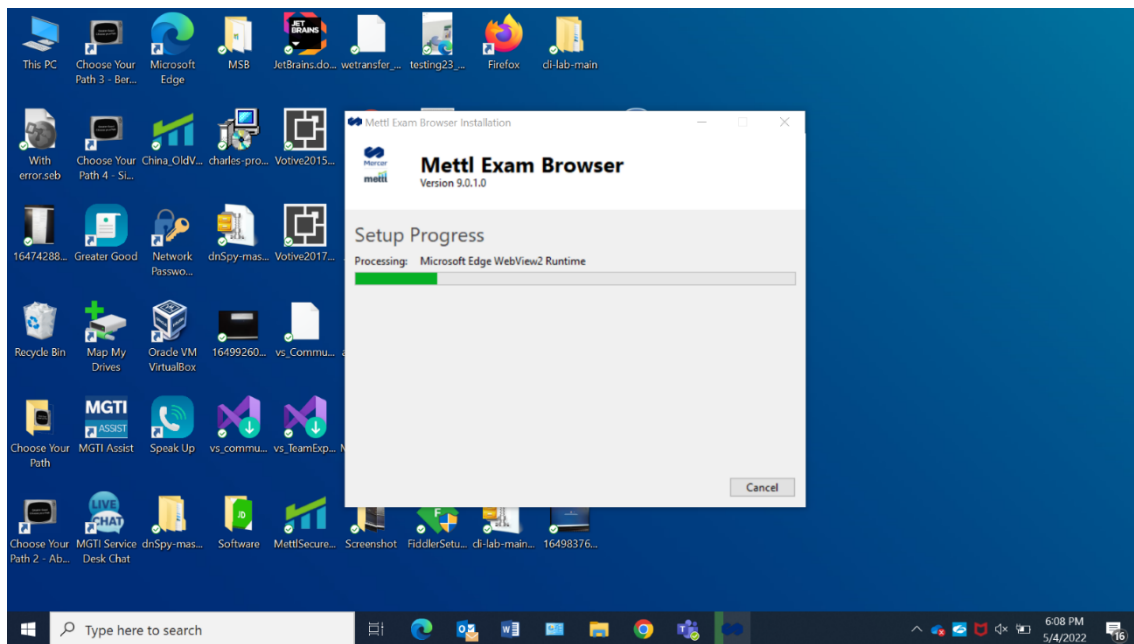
This PC
Choose Your Path 3 - Ber...
Microsoft Edge
MSB
JET BRAINS
JetBrains.do...
wetransfer_...
testing23_...
Firefox
di-lab-main

With error.seb
Choose Your Path 4 - Si...
China_OldV...
charles-pro...
Votive2015...

16474288...
Greater Good
Network Passwo...
dnSpy-mas...
Votive2017...

Recycle Bin
Map My Drives
Oracle VM VirtualBox
16499260...
vs_Commu...

Choose Your Path
MGTI ASSIST
MGTI Assist
Speak Up
vs_commu...
vs_TeamExp...

Choose Your Path 2 - Ab...
LIVE CHAT
MGTI Service Desk Chat
dnSpy-mas...
Software
MettlSecure...
Screenshot
FiddlerSetu...
di-lab-main...
16498376...

Mettl Exam Browser Installation
Mercer mettl
Mettl Exam Browser
Version 9.0.1.0
Setup Progress
Processing: Microsoft Edge WebView2 Runtime
Cancel

Type here to search
6:08 PM
5/4/2022
16